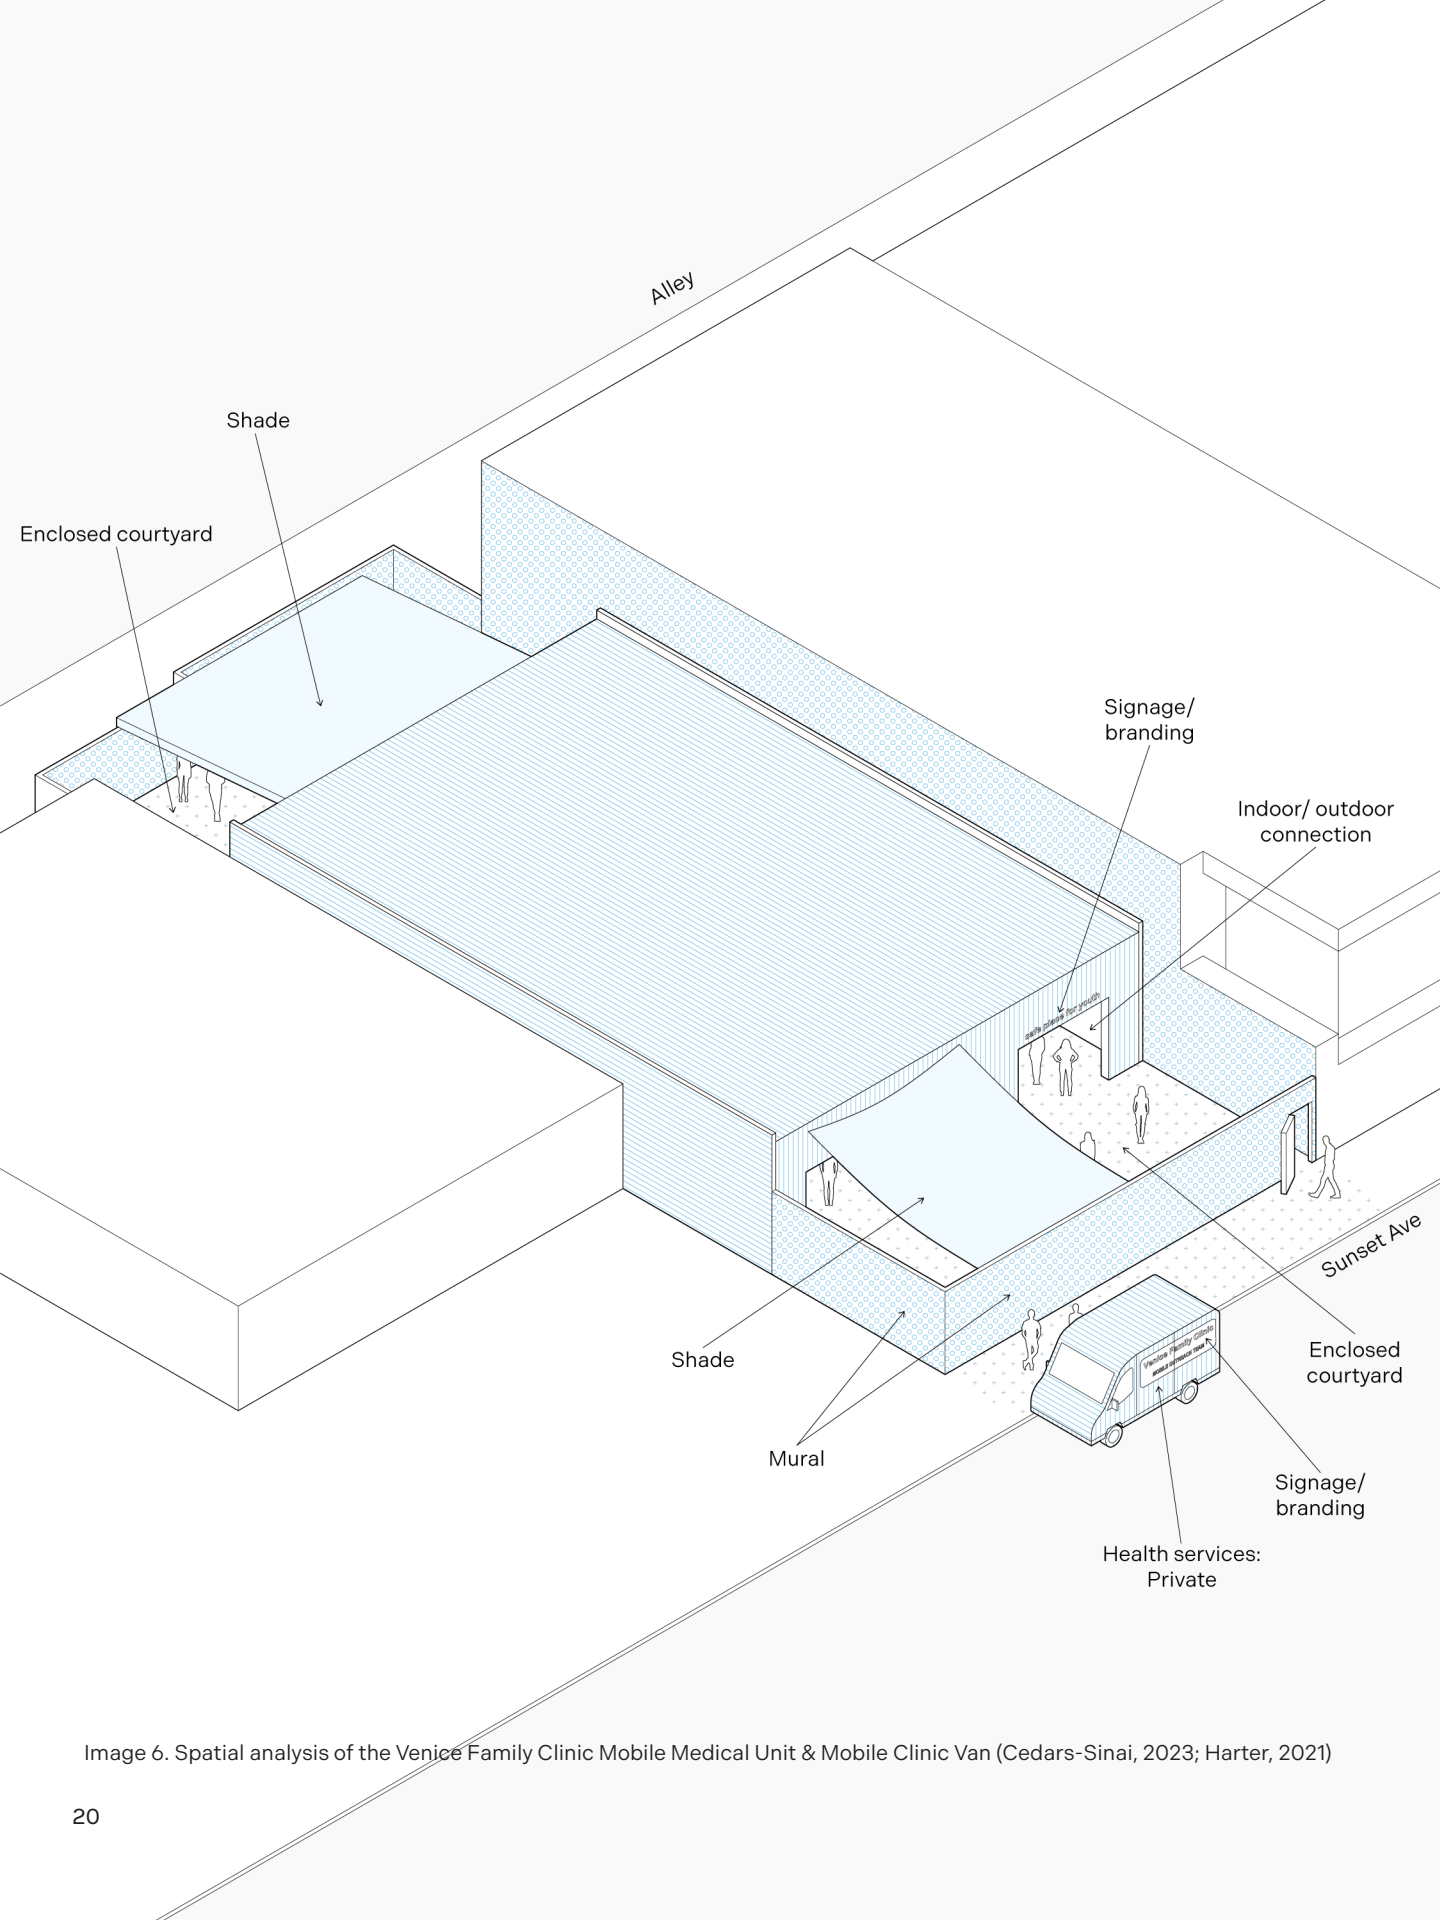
Alley

Shade

Enclosed courtyard

Signage/ branding

Indoor/ outdoor connection

safe place for youth

Sunset Ave

Shade

Mural

Venice Family Clinic

MOBILE OUTREACH TEAM

Enclosed courtyard

Signage/ branding

Health services: Private

Image 6. Spatial analysis of the Venice Family Clinic Mobile Medical Unit & Mobile Clinic Van (Cedars-Sinai, 2023; Harter, 2021)

20